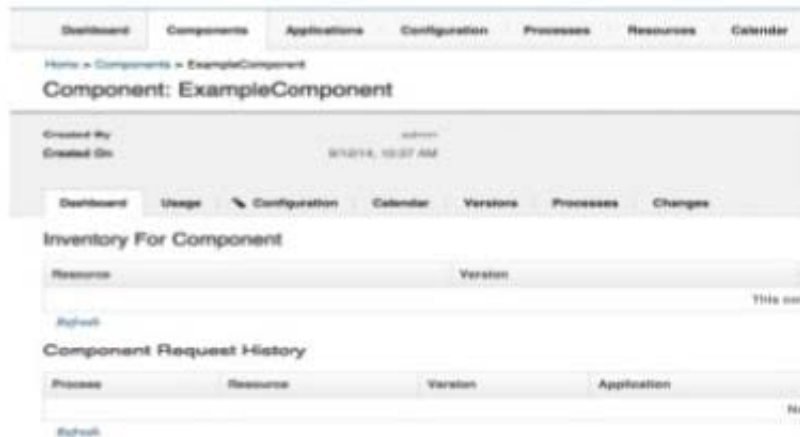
Dashboard Components Applications Configuration Processes Resources Calendar

Home » Components » ExampleComponent

Component: ExampleComponent

Created By admin
Created On 9/1/2014, 10:37 AM

Dashboard Usage Configuration Calendar Versions Processes Changes

Inventory For Component

| Resource | Version |
|---|---|
| | This co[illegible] |

Refresh

Component Request History

| Process | Resource | Version | Application |
|---|---|---|---|
| | | | N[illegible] |

Refresh